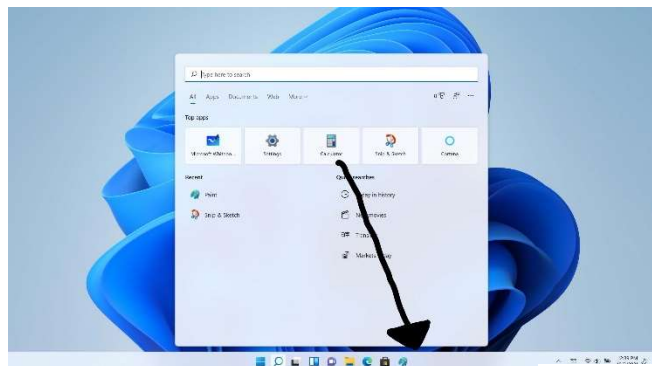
Type here to search

All Apps Documents Web More

Top apps

Microsoft Whiteboa... Settings Calculator Snip & Sketch Cortana

Recent

Paint

Snip & Sketch

Quick searches

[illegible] in history

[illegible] movies

Trans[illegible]

Markets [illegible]